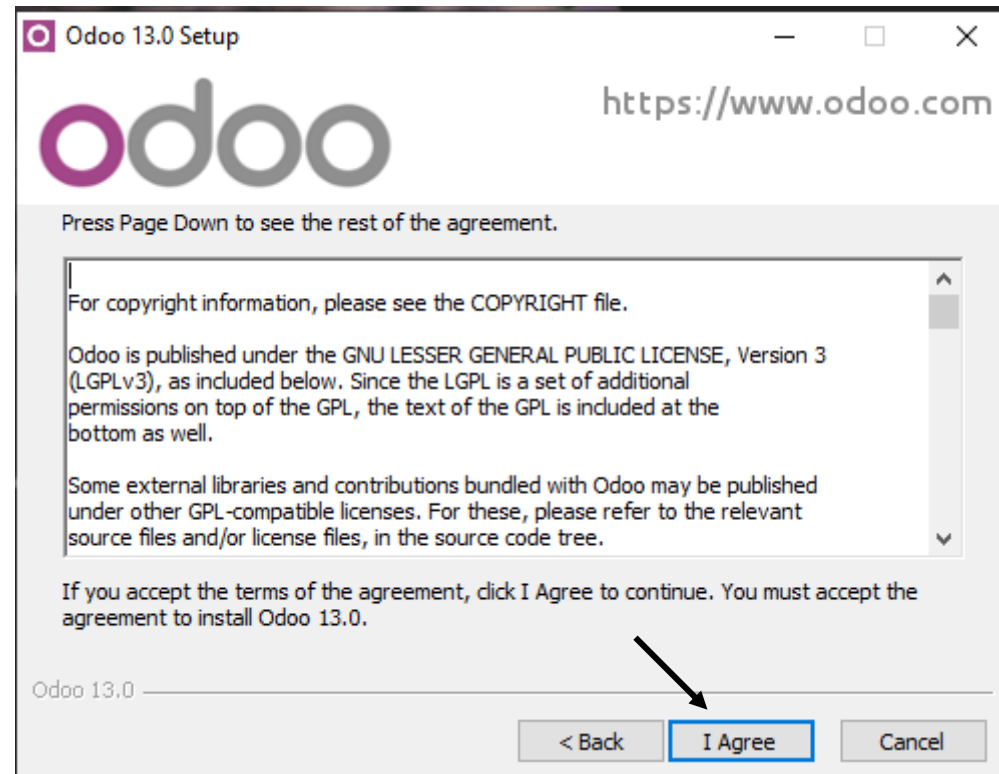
Odoo 13.0 Setup

odoo

https://www.odoo.com

Press Page Down to see the rest of the agreement.

For copyright information, please see the COPYRIGHT file.

Odoo is published under the GNU LESSER GENERAL PUBLIC LICENSE, Version 3 (LGPLv3), as included below. Since the LGPL is a set of additional permissions on top of the GPL, the text of the GPL is included at the bottom as well.

Some external libraries and contributions bundled with Odoo may be published under other GPL-compatible licenses. For these, please refer to the relevant source files and/or license files, in the source code tree.

If you accept the terms of the agreement, click I Agree to continue. You must accept the agreement to install Odoo 13.0.

Odoo 13.0

< Back

I Agree

Cancel